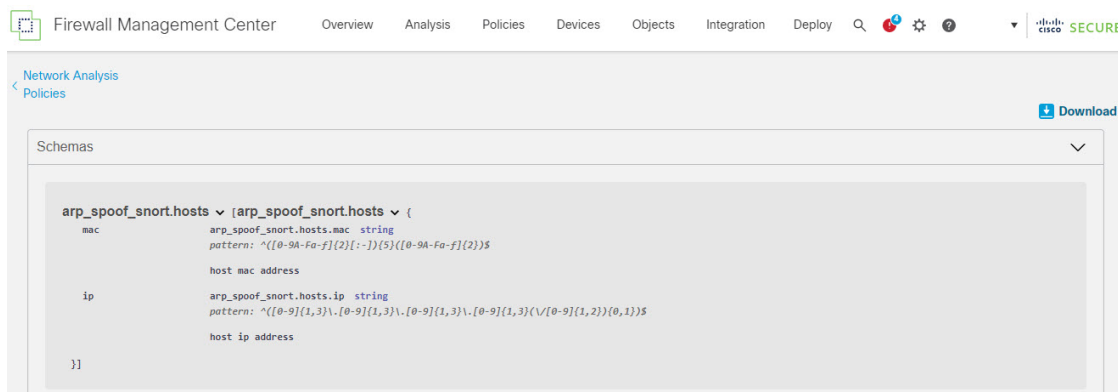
Firewall Management Center Overview Analysis Policies Devices Objects Integration Deploy 4 cisco SECURE

Network Analysis Policies

Download

Schemas

arp_spoof_snort.hosts [arp_spoof_snort.hosts {

mac arp_spoof_snort.hosts.mac string
pattern: ^([0-9A-Fa-f]{2}[:-]){5}([0-9A-Fa-f]{2})$

host mac address

ip arp_spoof_snort.hosts.ip string
pattern: ^([0-9]{1,3}\.[0-9]{1,3}\.[0-9]{1,3}\.[0-9]{1,3}(\/[0-9]{1,2}){0,1})$

host ip address

}]